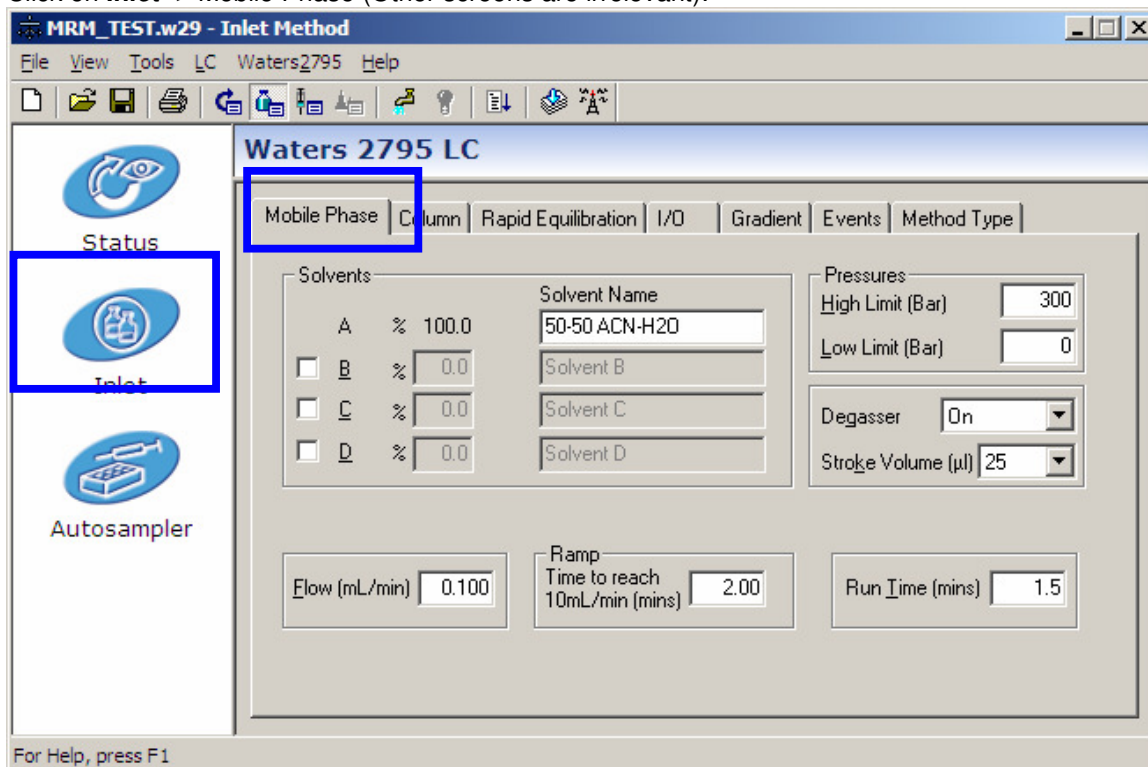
MRM_TEST.w29 - Inlet Method

File View Tools LC Waters2795 Help

Status

Inlet

Autosampler

Waters 2795 LC

Mobile Phase | Column | Rapid Equilibration | I/O | Gradient | Events | Method Type

Solvents

Solvent Name

A % 100.0 50-50 ACN-H2O

B % 0.0 Solvent B

C % 0.0 Solvent C

D % 0.0 Solvent D

Pressures

High Limit (Bar) 300

Low Limit (Bar) 0

Degasser On

Stroke Volume (µl) 25

Flow (mL/min) 0.100

Ramp

Time to reach 10mL/min (mins) 2.00

Run Time (mins) 1.5

For Help, press F1